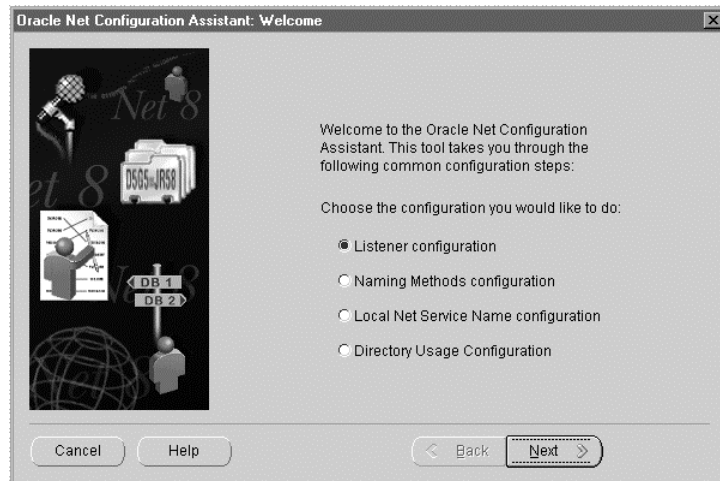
Oracle Net Configuration Assistant: Welcome

Net 8

et 8

DSGS JR58

Net 8

DB 1

DB 2

Welcome to the Oracle Net Configuration Assistant. This tool takes you through the following common configuration steps:

Choose the configuration you would like to do:

Listener configuration

Naming Methods configuration

Local Net Service Name configuration

Directory Usage Configuration

Cancel

Help

Back

Next